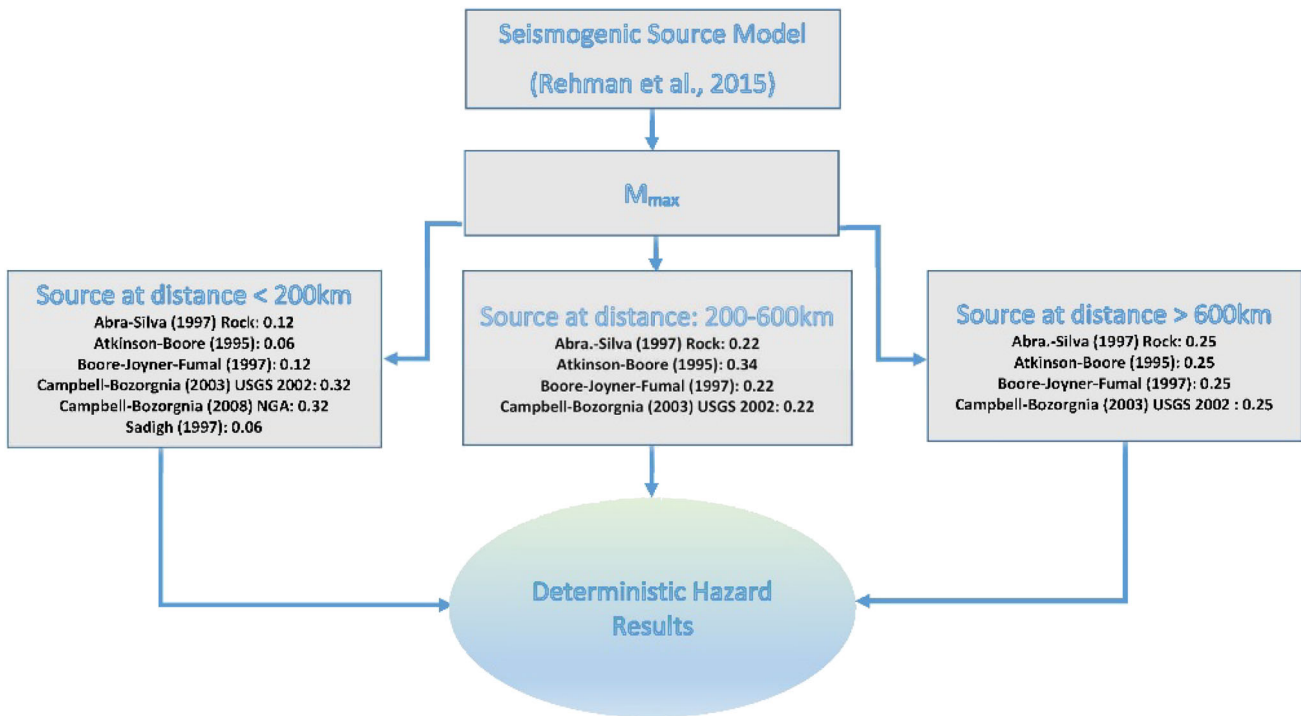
Seismogenic Source Model
(Rehman et al., 2015)

$M_{max}$

Source at distance < 200km
Abra-Silva (1997) Rock: 0.12
Atkinson-Boore (1995): 0.06
Boore-Joyner-Fumal (1997): 0.12
Campbell-Bozorgnia (2003) USGS 2002: 0.32
Campbell-Bozorgnia (2008) NGA: 0.32
Sadigh (1997): 0.06

Source at distance: 200-600km
Abra.-Silva (1997) Rock: 0.22
Atkinson-Boore (1995): 0.34
Boore-Joyner-Fumal (1997): 0.22
Campbell-Bozorgnia (2003) USGS 2002: 0.22

Source at distance > 600km
Abra.-Silva (1997) Rock: 0.25
Atkinson-Boore (1995): 0.25
Boore-Joyner-Fumal (1997): 0.25
Campbell-Bozorgnia (2003) USGS 2002 : 0.25

Deterministic Hazard
Results